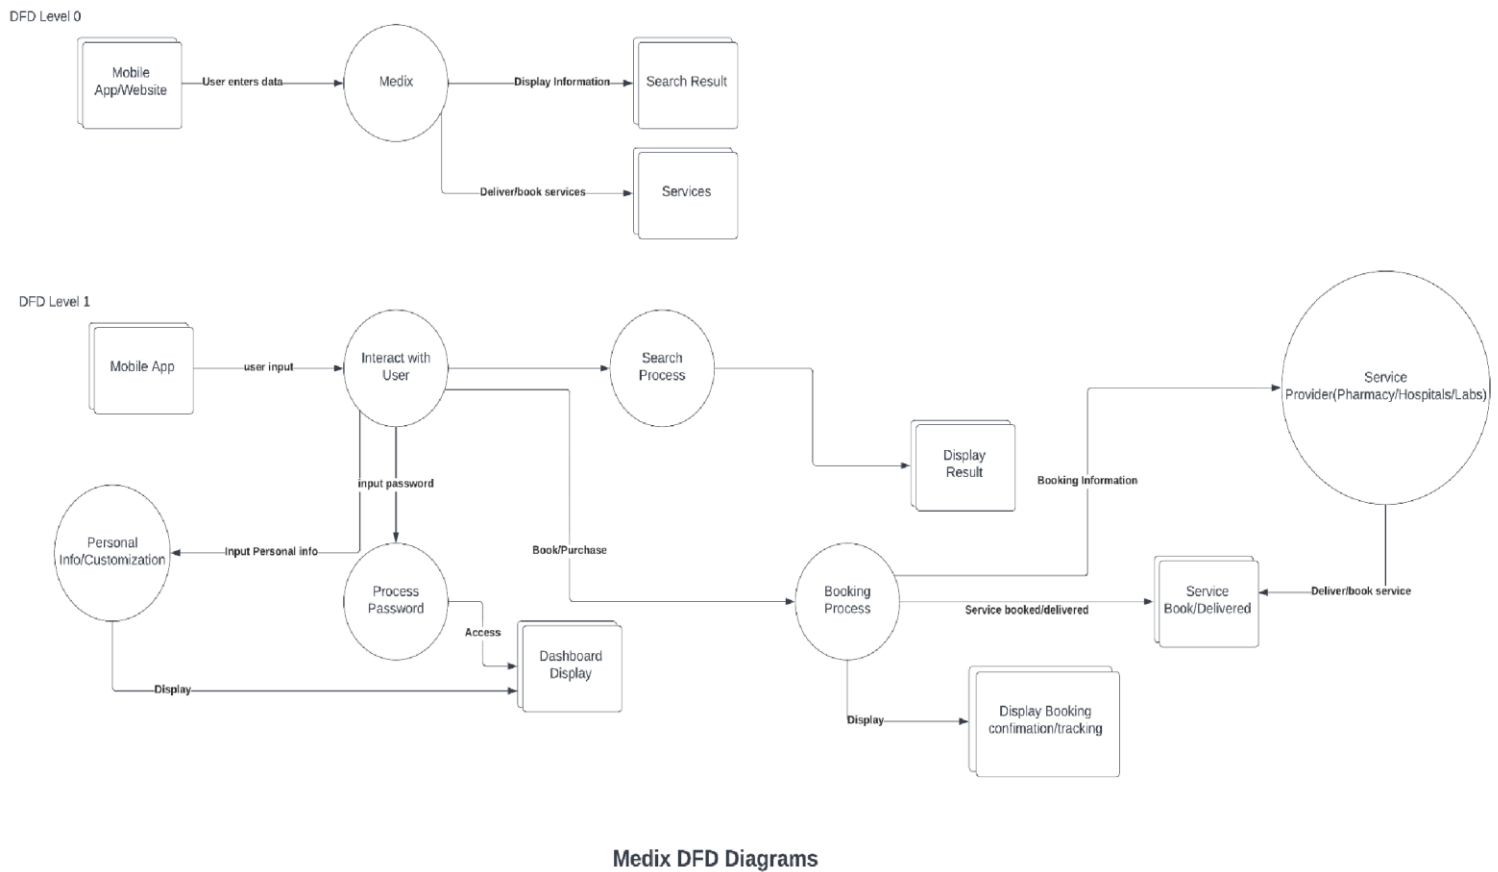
DFD Level 0

Mobile App/Website

User enters data

Medix

Display Information

Search Result

Deliver/book services

Services

DFD Level 1

Mobile App

user input

Interact with User

Search Process

Display Result

Service Provider(Pharmacy/Hospitals/Labs)

Booking Information

input password

Personal Info/Customization

Input Personal info

Book/Purchase

Process Password

Access

Dashboard Display

Booking Process

Service booked/delivered

Service Book/Delivered

Deliver/book service

Display

Display

Display Booking confimation/tracking

Medix DFD Diagrams